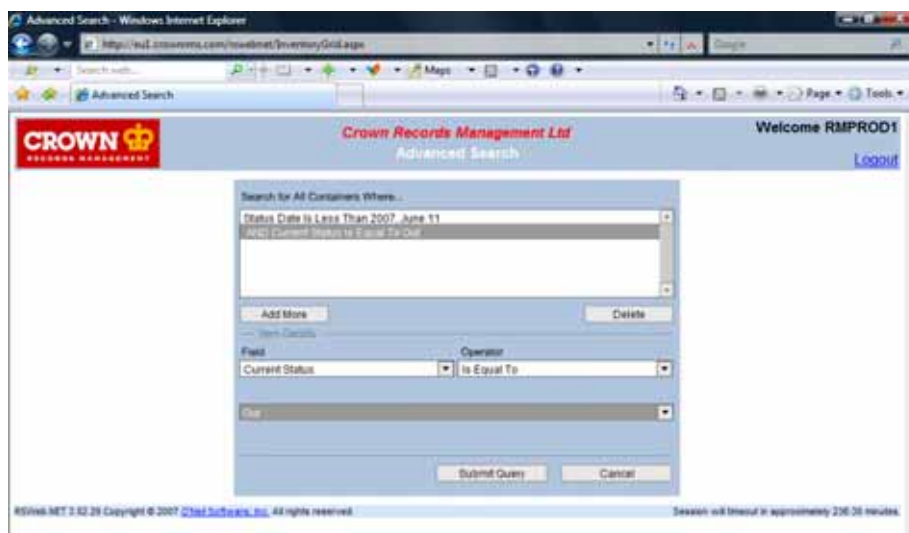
Advanced Search - Windows Internet Explorer

http://eu1.crownrms.com/rsweb.net/InventoryGrid.aspx

Google

Search web...

Maps

Advanced Search

Page ▾ Tools ▾

CROWN
RECORDS MANAGEMENT

Crown Records Management Ltd
Advanced Search

Welcome RMPROD1

Logout

Search for All Containers Where...

Status Date Is Less Than 2007, June 11
AND Current Status Is Equal To Out

Add More

Delete

Item Details

Field

Operator

Current Status

Is Equal To

Out

Submit Query

Cancel

RSWeb.NET 3.52.29 Copyright © 2007 O'Neil Software, Inc. All rights reserved.

Session will timeout in approximately 236:30 minutes